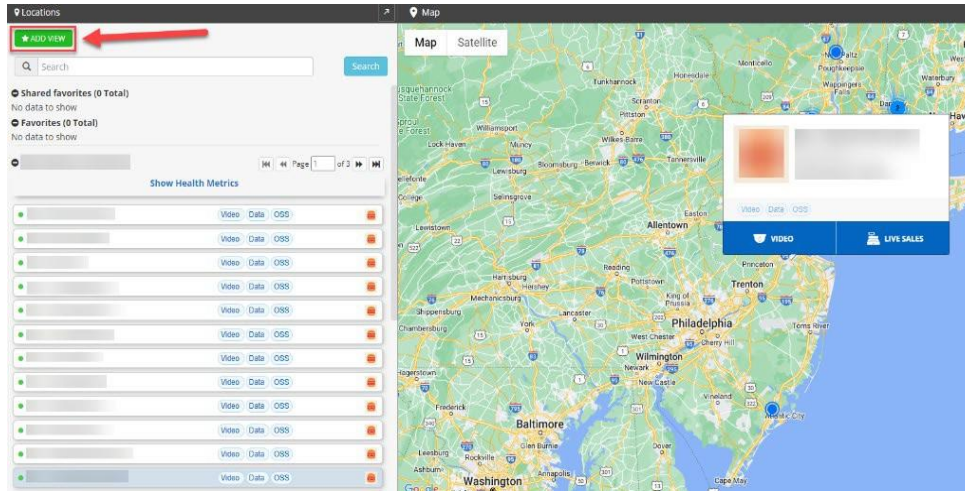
Locations

Map

ADD VIEW

Search

Search

Shared favorites (0 Total)
No data to show

Favorites (0 Total)
No data to show

Page 1 of 3

Show Health Metrics

Video Data OSS

Video Data OSS

Video Data OSS

Video Data OSS

Video Data OSS

Video Data OSS

Video Data OSS

Video Data OSS

Video Data OSS

Video Data OSS

Video Data OSS

Video Data OSS

Map Satellite

Video Data OSS

VIDEO

LIVE SALES

Monticello
Poughkeepsie
Wappingers Falls
Waterbury
Danbury
Tunkhannock
Honesdale
Susquehannock State Forest
Scranton
Pittston
Williamsport
Wilkes-Barre
Lock Haven
Muncy
Bloomsburg
Berwick
Tannersville
Lewisburg
Bellefonte
College
Selinsgrove
Lewistown
Allentown
Easton
Reading
Princeton
Harrisburg
Hershey
Pottstown
Trenton
Mechanicsburg
King of Prussia
Shippensburg
Lancaster
Chambersburg
York
Philadelphia
Toms River
West Chester
Cherry Hill
Wilmington
Hagerstown
Newark
New Castle
Frederick
Vineland
Baltimore
Glen Burnie
Dover
Leesburg
Rockville
Ashburn
Annapolis
Washington
Cape May
Atlantic City
Google